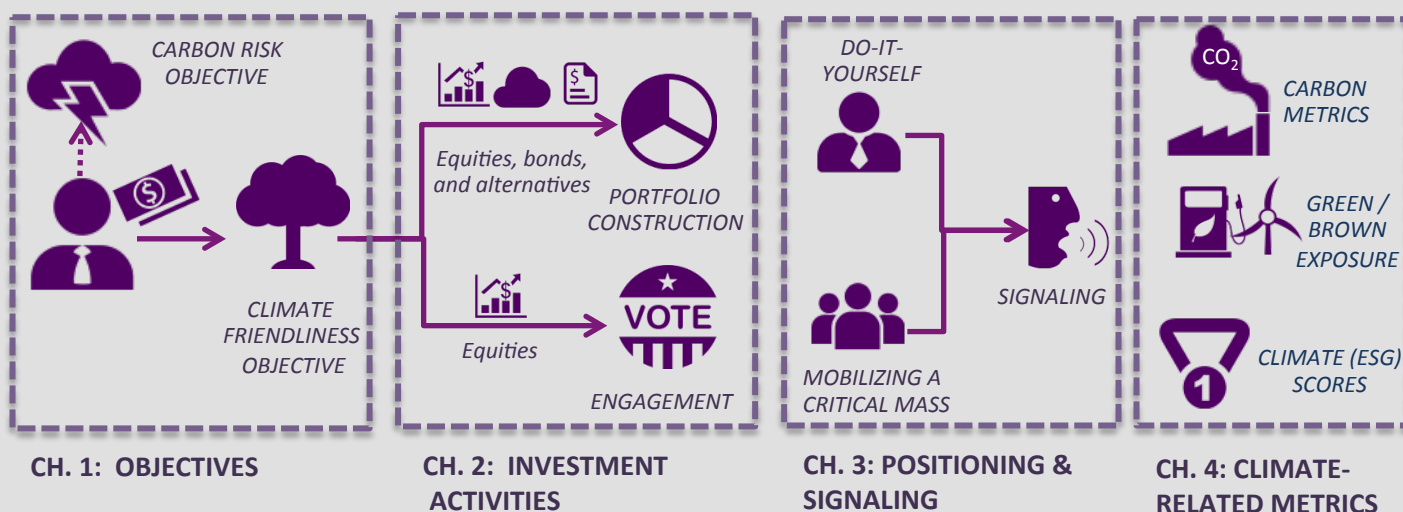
CARBON RISK OBJECTIVE

CLIMATE FRIENDLINESS OBJECTIVE

CH. 1: OBJECTIVES

Equities, bonds, and alternatives

PORTFOLIO CONSTRUCTION

Equities

VOTE

ENGAGEMENT

CH. 2: INVESTMENT ACTIVITIES

DO-IT-YOURSELF

SIGNALING

MOBILIZING A CRITICAL MASS

CH. 3: POSITIONING & SIGNALING

$CO_2$

CARBON METRICS

GREEN / BROWN EXPOSURE

1

CLIMATE (ESG) SCORES

CH. 4: CLIMATE-RELATED METRICS